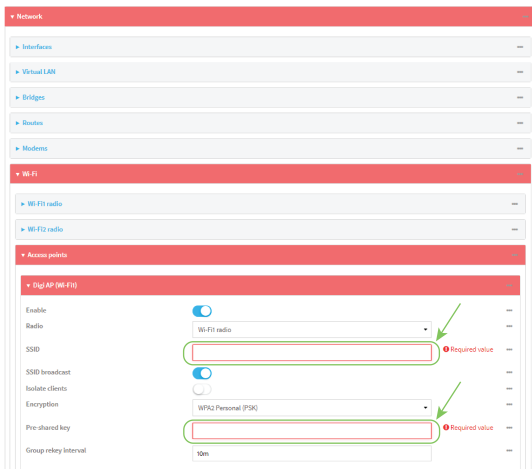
▾ Network

▸ Interfaces

▸ Virtual LAN

▸ Bridges

▸ Routes

▸ Modems

▾ Wi-Fi

▸ Wi-Fi1 radio

▸ Wi-Fi2 radio

▾ Access points

▾ Digi AP (Wi-Fi1)

Enable

Radio — Wi-Fi1 radio

SSID — Required value

SSID broadcast

Isolate clients

Encryption — WPA2 Personal (PSK)

Pre-shared key — Required value

Group rekey interval — 10m